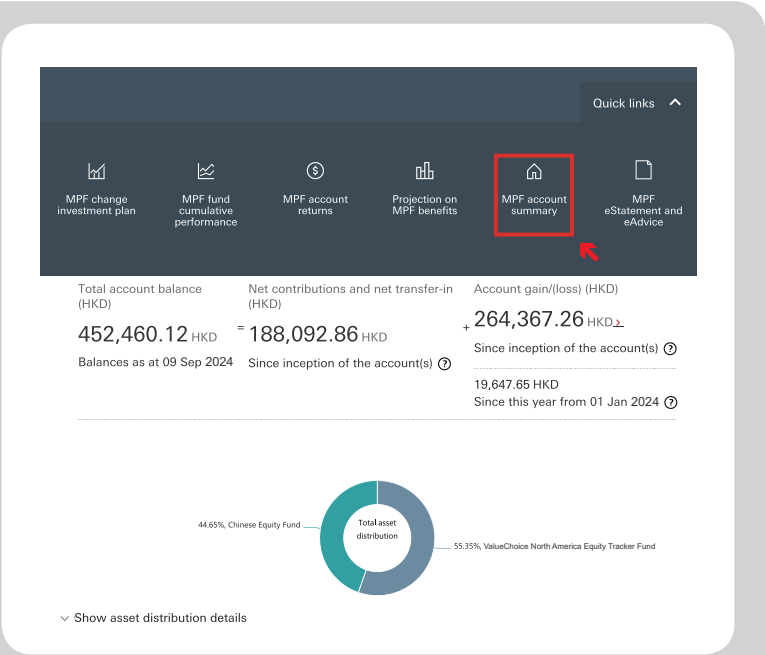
Quick links

MPF change investment plan

MPF fund cumulative performance

MPF account returns

Projection on MPF benefits

MPF account summary

MPF eStatement and eAdvice

Total account balance (HKD)

452,460.12 HKD

Balances as at 09 Sep 2024

=

Net contributions and net transfer-in (HKD)

188,092.86 HKD

Since inception of the account(s) ?

+

Account gain/(loss) (HKD)

264,367.26 HKD >

Since inception of the account(s) ?

19,647.65 HKD

Since this year from 01 Jan 2024 ?

44.65%, Chinese Equity Fund

Total asset distribution

55.35%, ValueChoice North America Equity Tracker Fund

Show asset distribution details